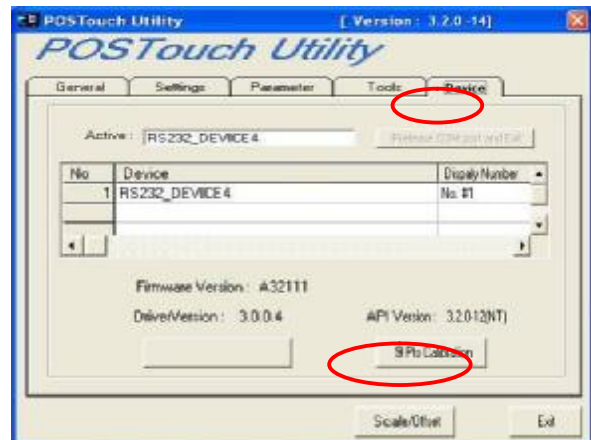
POSTouch Utility [ Version : 3.2.0 -14]

POSTouch Utility

General | Settings | Parameter | Tools | Device

Active : RS232_DEVICE4

Release COM port and Exit

| No | Device | Dispaly Number |
|---|---|---|
| 1 | RS232_DEVICE4 | No. #1 |

Firmware Version : A32111

DriverVersion : 3.0.0.4

API Version : 3.2.0-12(NT)

9 Pts Calibration

Scale/Offset

Exit